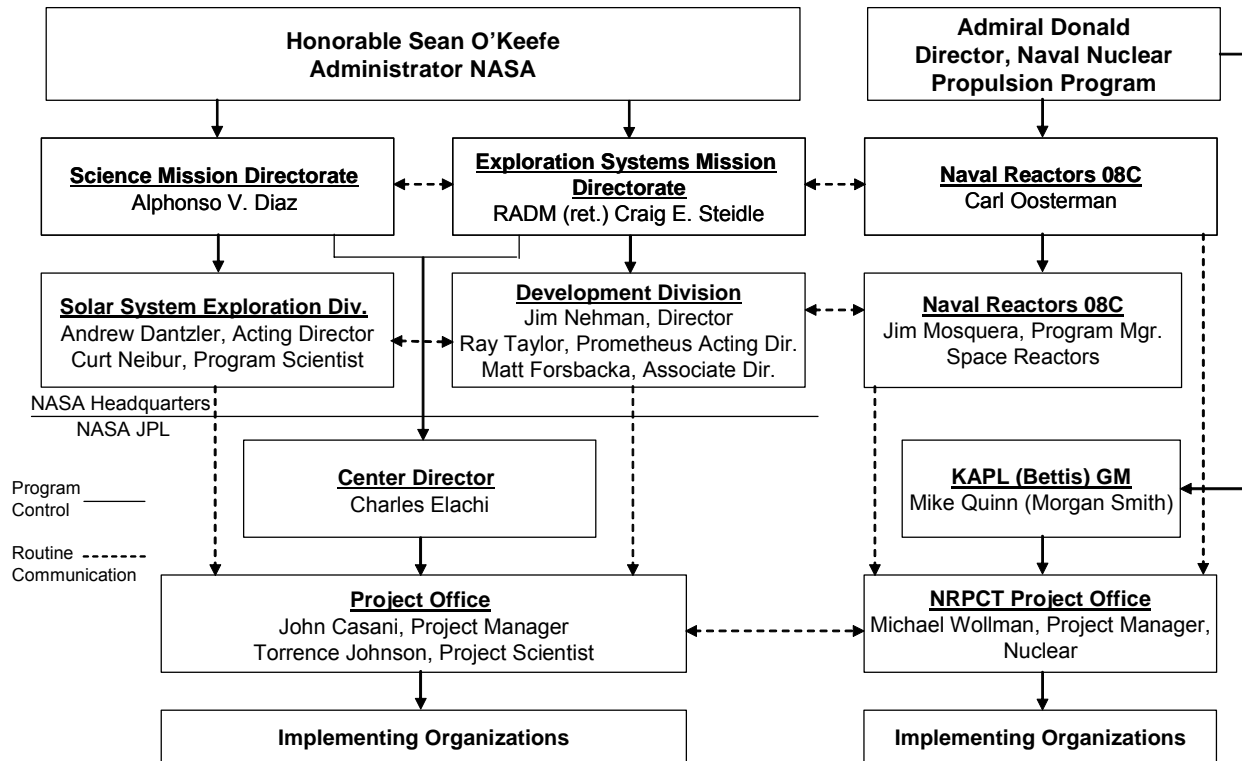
Honorable Sean O'Keefe
Administrator NASA

Admiral Donald
Director, Naval Nuclear Propulsion Program

Science Mission Directorate
Alphonso V. Diaz

Exploration Systems Mission Directorate
RADM (ret.) Craig E. Steidle

Naval Reactors 08C
Carl Oosterman

Solar System Exploration Div.
Andrew Dantzler, Acting Director
Curt Neibur, Program Scientist

Development Division
Jim Nehman, Director
Ray Taylor, Prometheus Acting Dir.
Matt Forsbacka, Associate Dir.

Naval Reactors 08C
Jim Mosquera, Program Mgr. Space Reactors

NASA Headquarters
NASA JPL

Program Control

Routine Communication

Center Director
Charles Elachi

KAPL (Bettis) GM
Mike Quinn (Morgan Smith)

Project Office
John Casani, Project Manager
Torrence Johnson, Project Scientist

NRPCT Project Office
Michael Wollman, Project Manager, Nuclear

Implementing Organizations

Implementing Organizations